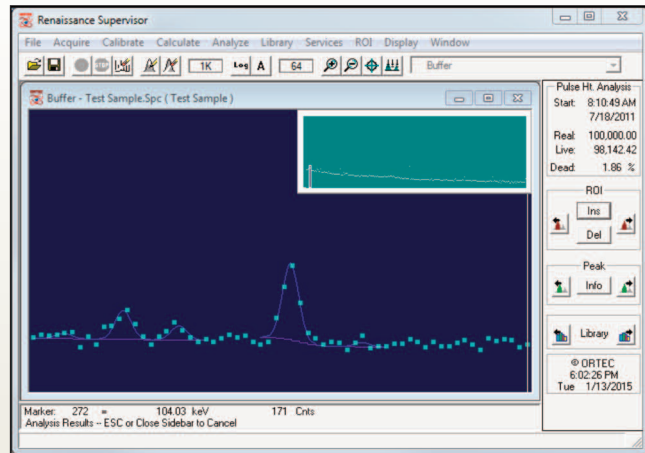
Renaissance Supervisor

File Acquire Calibrate Calculate Analyze Library Services ROI Display Window

1K Log A 64 Buffer

Buffer - Test Sample.Spc ( Test Sample )

Pulse Ht. Analysis
Start: 8:10:49 AM
7/18/2011
Real: 100,000.00
Live: 98,142.42
Dead: 1.86 %

ROI
Ins
Del

Peak
Info

Library

ORTEC
6:02:26 PM
Tue 1/13/2015

Marker: 272 = 104.03 keV 171 Cnts
Analysis Results -- ESC or Close Sidebar to Cancel